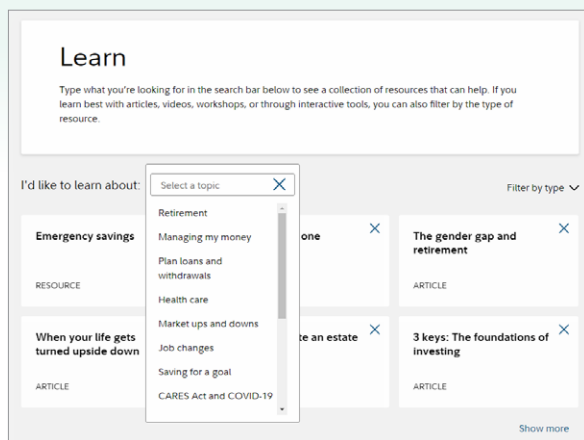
Learn

Type what you're looking for in the search bar below to see a collection of resources that can help. If you learn best with articles, videos, workshops, or through interactive tools, you can also filter by the type of resource.

I'd like to learn about: Select a topic X

Retirement
Managing my money
Plan loans and withdrawals
Health care
Market ups and downs
Job changes
Saving for a goal
CARES Act and COVID-19

Filter by type

Emergency savings
RESOURCE

one X

The gender gap and retirement X
ARTICLE

When your life gets turned upside down
ARTICLE

te an estate X

3 keys: The foundations of investing X
ARTICLE

Show more